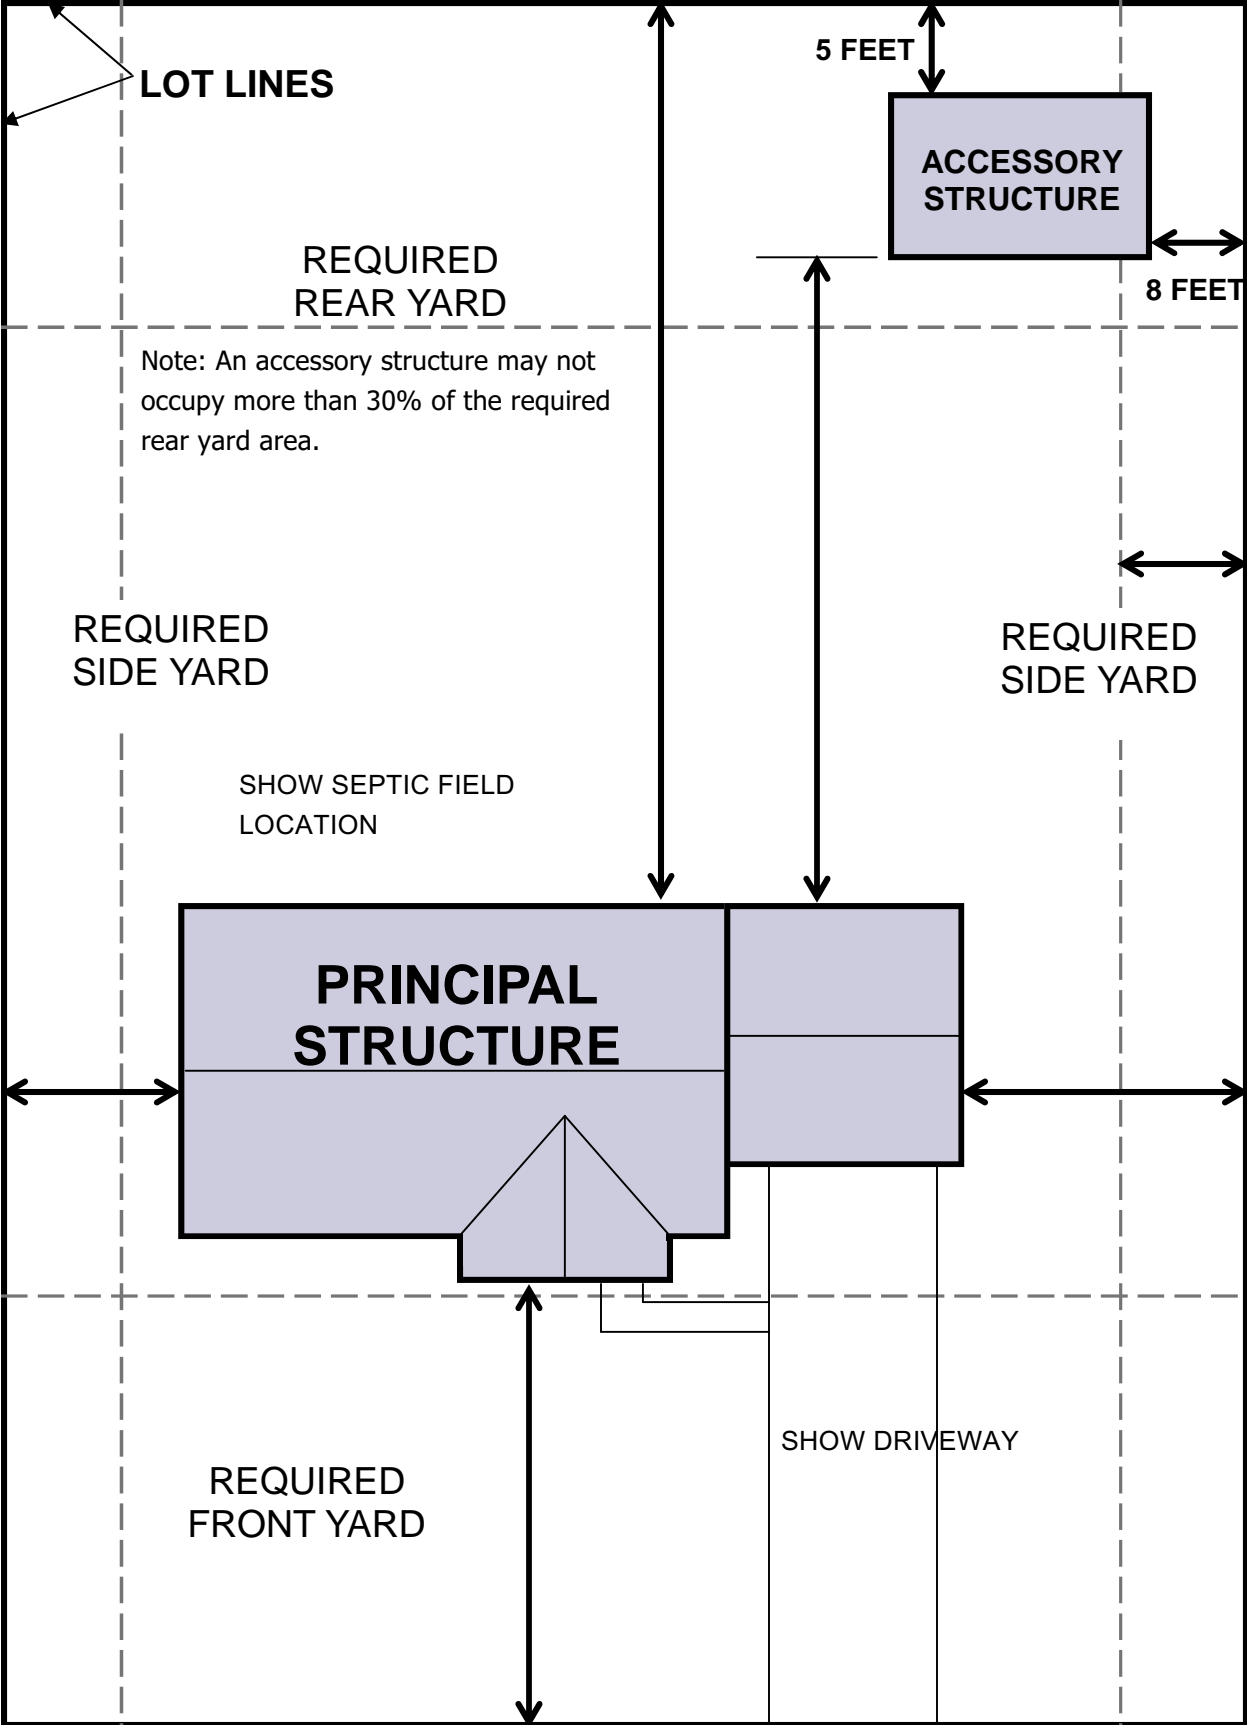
LOT LINES

5 FEET

ACCESSORY STRUCTURE

REQUIRED REAR YARD

8 FEET

Note: An accessory structure may not occupy more than 30% of the required rear yard area.

REQUIRED SIDE YARD

REQUIRED SIDE YARD

SHOW SEPTIC FIELD LOCATION

PRINCIPAL STRUCTURE

SHOW DRIVEWAY

REQUIRED FRONT YARD